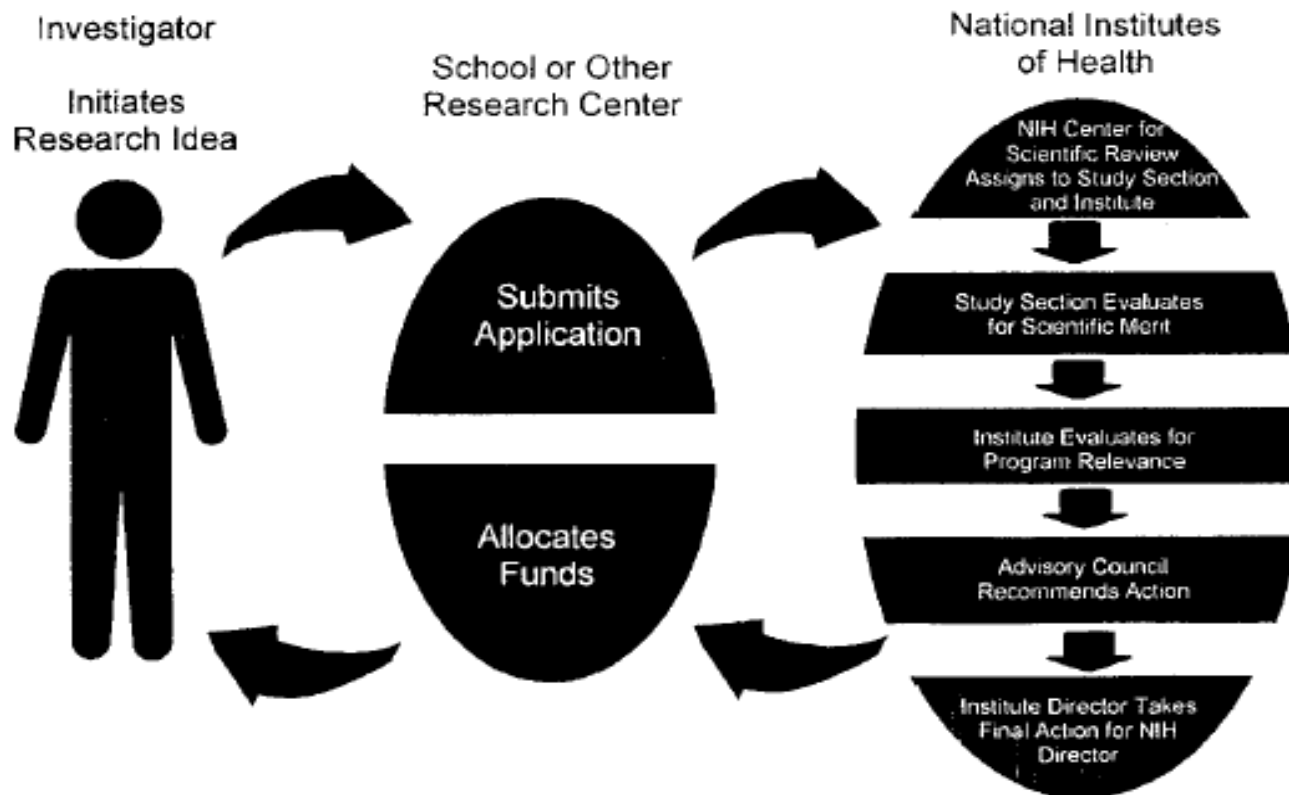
Investigator

Initiates Research Idea

School or Other Research Center

Submits Application

Allocates Funds

National Institutes of Health

NIH Center for Scientific Review Assigns to Study Section and Institute

Study Section Evaluates for Scientific Merit

Institute Evaluates for Program Relevance

Advisory Council Recommends Action

Institute Director Takes Final Action for NIH Director